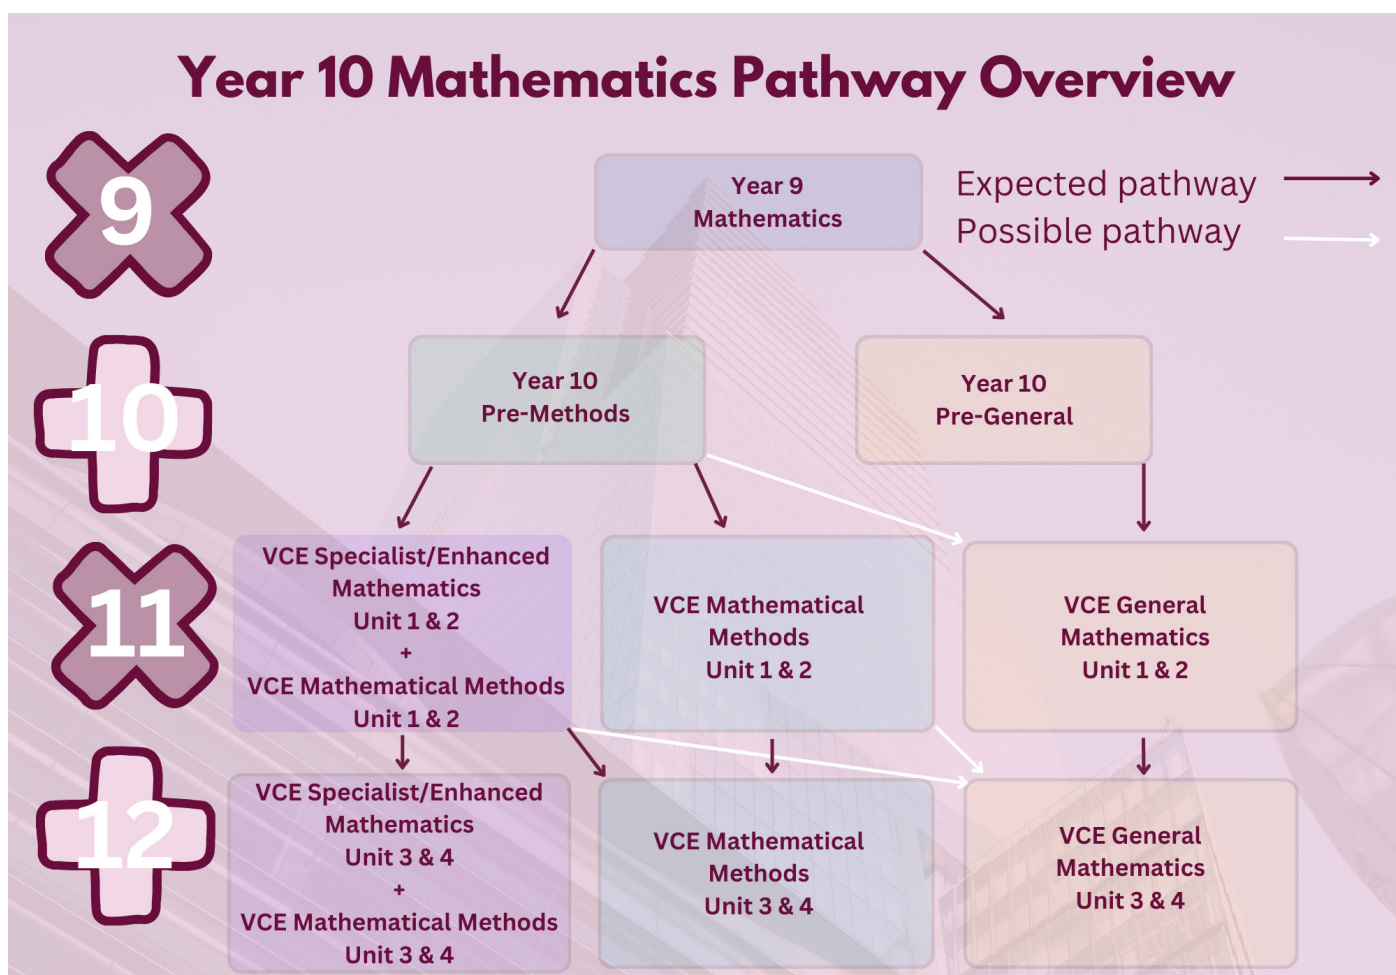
Year 10 Mathematics Pathway Overview

9

Year 9
Mathematics

Expected pathway
Possible pathway

10

Year 10
Pre-Methods

Year 10
Pre-General

11

VCE Specialist/Enhanced Mathematics
Unit 1 & 2
+
VCE Mathematical Methods
Unit 1 & 2

VCE Mathematical Methods
Unit 1 & 2

VCE General Mathematics
Unit 1 & 2

12

VCE Specialist/Enhanced Mathematics
Unit 3 & 4
+
VCE Mathematical Methods
Unit 3 & 4

VCE Mathematical Methods
Unit 3 & 4

VCE General Mathematics
Unit 3 & 4